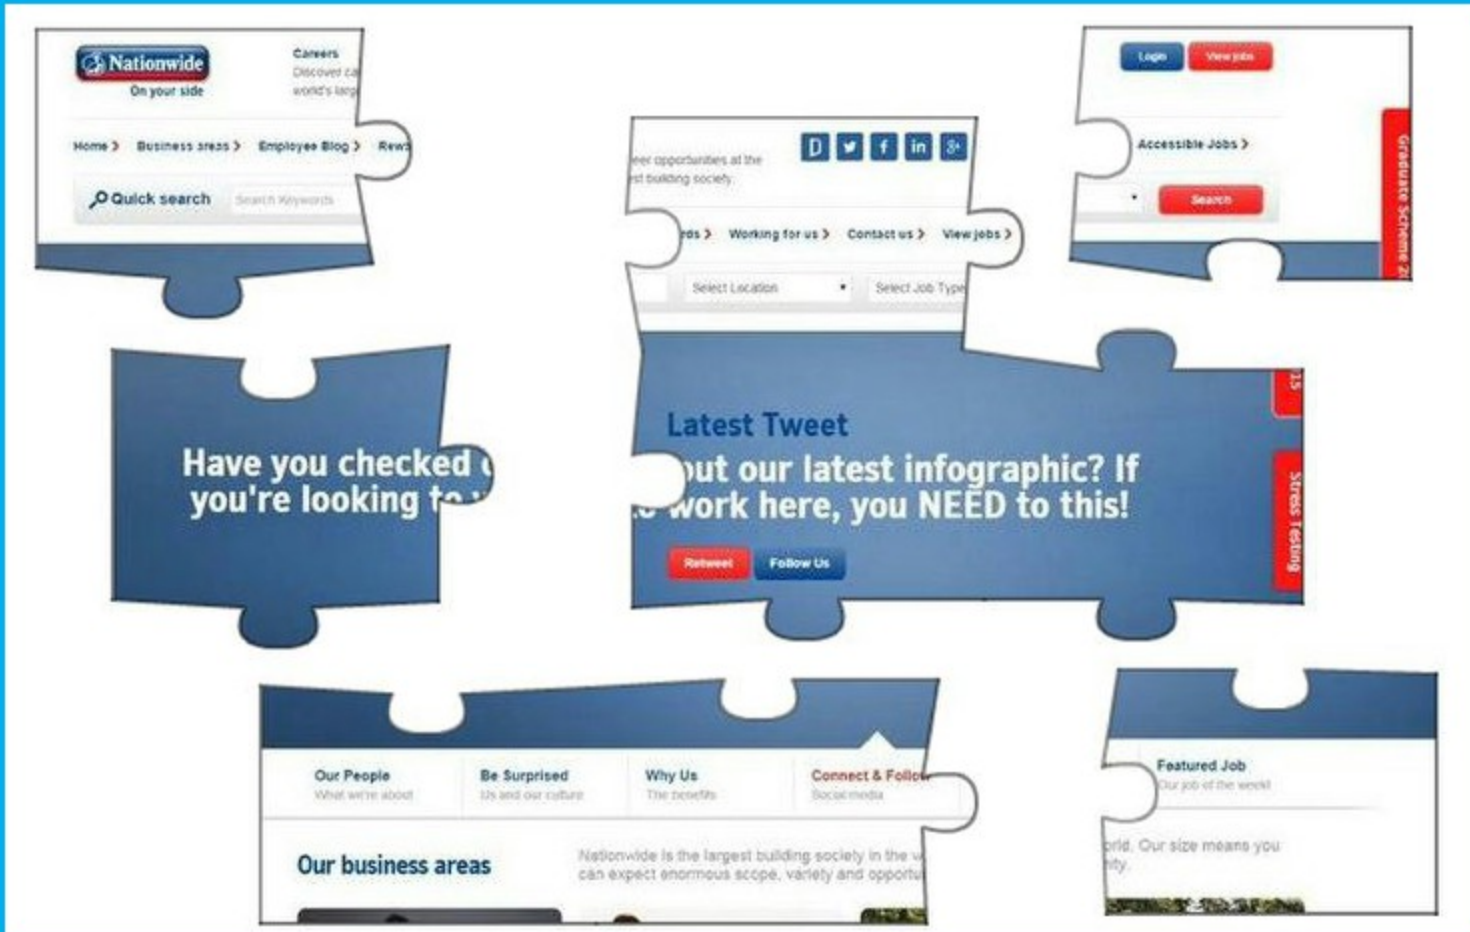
Nationwide
On your side

Careers
Discover ca
world's larg

Home › Business areas › Employee Blog › Rewa

Quick search
Search Keywords

eer opportunities at the
st building society

rds › Working for us › Contact us › View jobs ›

Select Location
Select Job Type

Login
View jobs

Accessible Jobs ›

Search

Graduate Scheme 2

Have you checked
you're looking t

Latest Tweet
out our latest infographic? If
work here, you NEED to this!

Retweet
Follow Us

15

Stress Testing

Our People
What we're about

Be Surprised
Us and our culture

Why Us
The benefits

Connect & Follo
Social media

Our business areas

Nationwide is the largest building society in the w
can expect enormous scope, variety and opportu

Featured Job
Our job of the week

orld. Our size means you
ity.